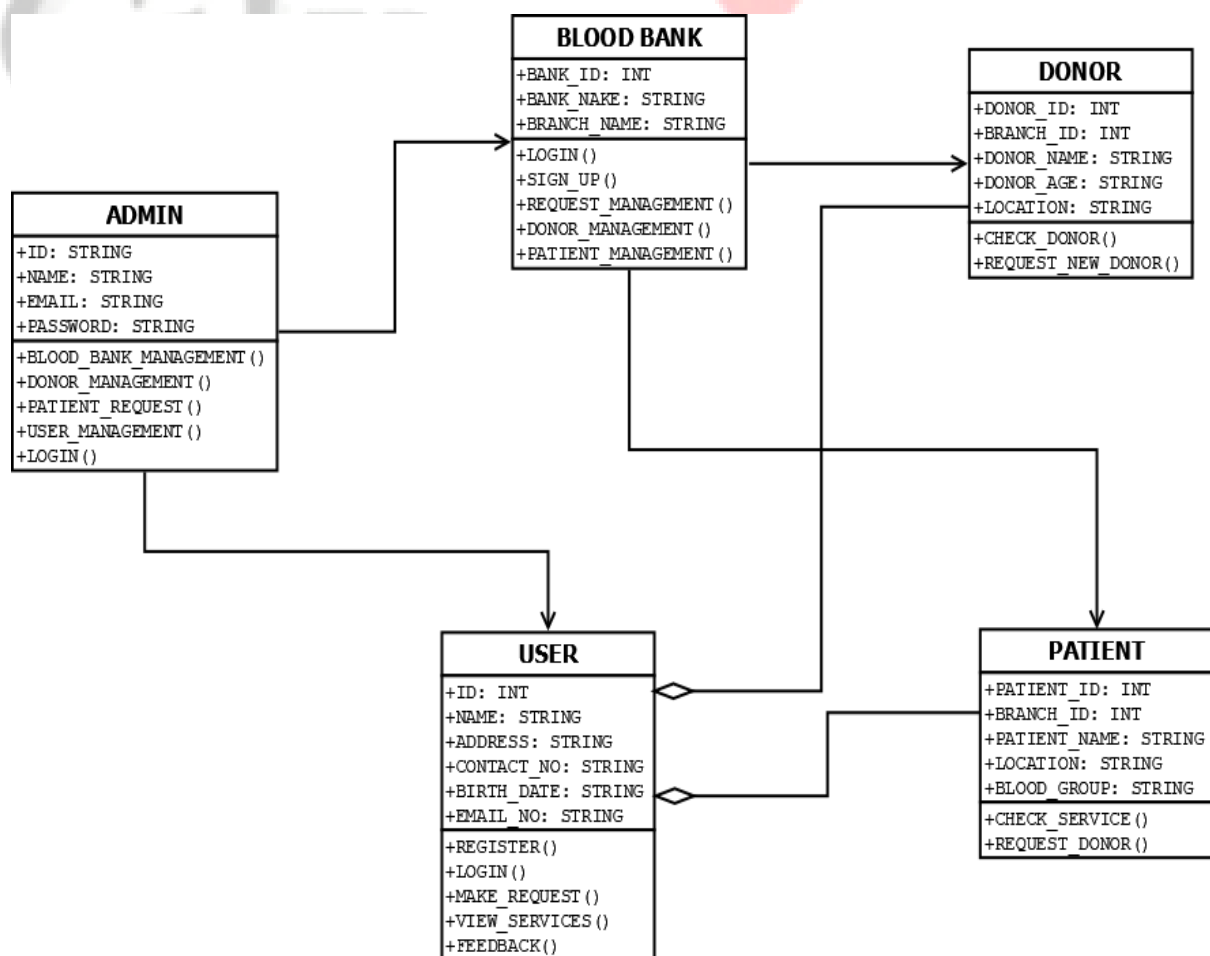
BLOOD BANK
+BANK_ID: INT
+BANK_NAKE: STRING
+BRANCH_NAME: STRING
+LOGIN()
+SIGN_UP()
+REQUEST_MANAGEMENT()
+DONOR_MANAGEMENT()
+PATIENT_MANAGEMENT()

DONOR
+DONOR_ID: INT
+BRANCH_ID: INT
+DONOR_NAME: STRING
+DONOR_AGE: STRING
+LOCATION: STRING
+CHECK_DONOR()
+REQUEST_NEW_DONOR()

ADMIN
+ID: STRING
+NAME: STRING
+EMAIL: STRING
+PASSWORD: STRING
+BLOOD_BANK_MANAGEMENT()
+DONOR_MANAGEMENT()
+PATIENT_REQUEST()
+USER_MANAGEMENT()
+LOGIN()

USER
+ID: INT
+NAME: STRING
+ADDRESS: STRING
+CONTACT_NO: STRING
+BIRTH_DATE: STRING
+EMAIL_NO: STRING
+REGISTER()
+LOGIN()
+MAKE_REQUEST()
+VIEW_SERVICES()
+FEEDBACK()

PATIENT
+PATIENT_ID: INT
+BRANCH_ID: INT
+PATIENT_NAME: STRING
+LOCATION: STRING
+BLOOD_GROUP: STRING
+CHECK_SERVICE()
+REQUEST_DONOR()